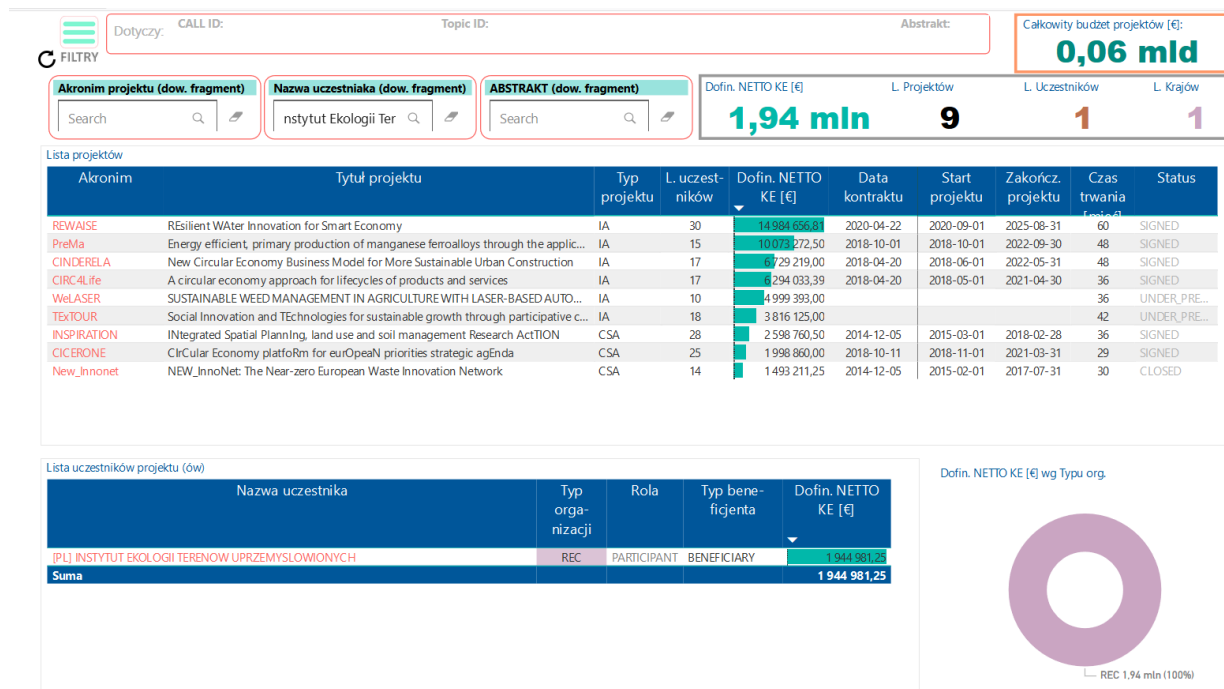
FILTRY

Dotyczy: CALL ID: Topic ID: Abstrakt:

Całkowity budżet projektów [€]:
0,06 mld

Akronim projektu (dow. fragment)
Search

Nazwa uczestniaka (dow. fragment)
nstytut Ekologii Ter

ABSTRAKT (dow. fragment)
Search

Dofin. NETTO KE [€]
1,94 mln

L. Projektów
9

L. Uczestników
1

L. Krajów
1

Lista projektów

| Akronim | Tytuł projektu | Typ projektu | L. uczest-ników | Dofin. NETTO KE [€] | Data kontraktu | Start projektu | Zakończ. projektu | Czas trwania [mies] | Status |
|---|---|---|---|---|---|---|---|---|---|
| REWAISE | REsilient WAter Innovation for Smart Economy | IA | 30 | 14 984 656,81 | 2020-04-22 | 2020-09-01 | 2025-08-31 | 60 | SIGNED |
| PreMa | Energy efficient, primary production of manganese ferroalloys through the applic... | IA | 15 | 10 073 272,50 | 2018-10-01 | 2018-10-01 | 2022-09-30 | 48 | SIGNED |
| CINDERELA | New Circular Economy Business Model for More Sustainable Urban Construction | IA | 17 | 6 729 219,00 | 2018-04-20 | 2018-06-01 | 2022-05-31 | 48 | SIGNED |
| CIRC4Life | A circular economy approach for lifecycles of products and services | IA | 17 | 6 294 033,39 | 2018-04-20 | 2018-05-01 | 2021-04-30 | 36 | SIGNED |
| WeLASER | SUSTAINABLE WEED MANAGEMENT IN AGRICULTURE WITH LASER-BASED AUTO... | IA | 10 | 4 999 393,00 | | | | 36 | UNDER_PRE... |
| TExTOUR | Social Innovation and TEchnologies for sustainable growth through participative c... | IA | 18 | 3 816 125,00 | | | | 42 | UNDER_PRE... |
| INSPIRATION | INtegrated Spatial PlannIng, land use and soil management Research ActTION | CSA | 28 | 2 598 760,50 | 2014-12-05 | 2015-03-01 | 2018-02-28 | 36 | SIGNED |
| CICERONE | CIrCular Economy platfoRm for eurOpeaN priorities strategic agEnda | CSA | 25 | 1 998 860,00 | 2018-10-11 | 2018-11-01 | 2021-03-31 | 29 | SIGNED |
| New_Innonet | NEW_InnoNet: The Near-zero European Waste Innovation Network | CSA | 14 | 1 493 211,25 | 2014-12-05 | 2015-02-01 | 2017-07-31 | 30 | CLOSED |

Lista uczestników projektu (ów)

| Nazwa uczestnika | Typ orga-nizacji | Rola | Typ bene-ficjenta | Dofin. NETTO KE [€] |
|---|---|---|---|---|
| [PL] INSTYTUT EKOLOGII TERENOW UPRZEMYSLOWIONYCH | REC | PARTICIPANT | BENEFICIARY | 1 944 981,25 |
| Suma | | | | 1 944 981,25 |

Dofin. NETTO KE [€] wg Typu org.

REC 1,94 mln (100%)